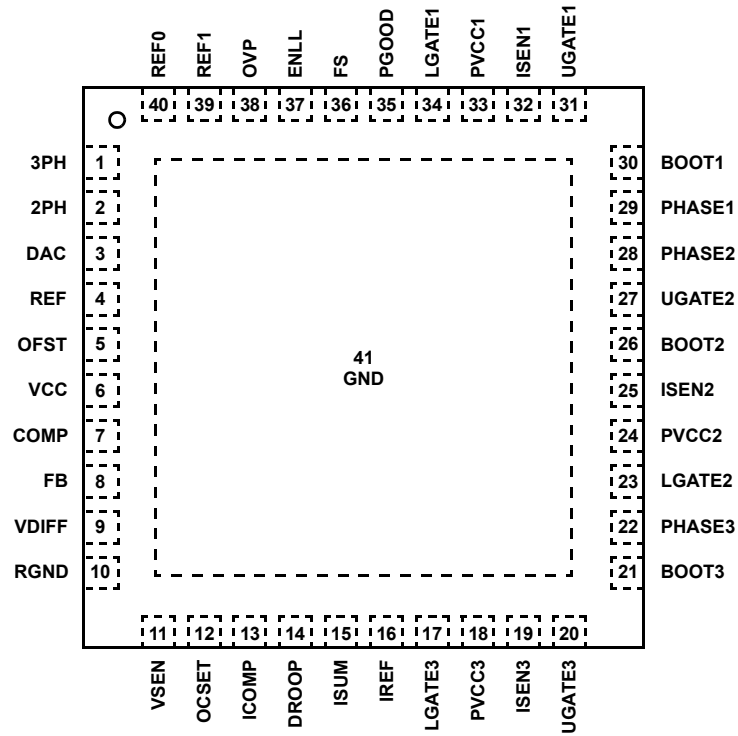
REF0 REF1 OVP ENLL FS PGOOD LGATE1 PVCC1 ISEN1 UGATE1

40 39 38 37 36 35 34 33 32 31

3PH 1
2PH 2
DAC 3
REF 4
OFST 5
VCC 6
COMP 7
FB 8
VDIFF 9
RGND 10

30 BOOT1
29 PHASE1
28 PHASE2
27 UGATE2
26 BOOT2
25 ISEN2
24 PVCC2
23 LGATE2
22 PHASE3
21 BOOT3

41
GND

11 12 13 14 15 16 17 18 19 20

VSEN OCSET ICOMP DROOP ISUM IREF LGATE3 PVCC3 ISEN3 UGATE3